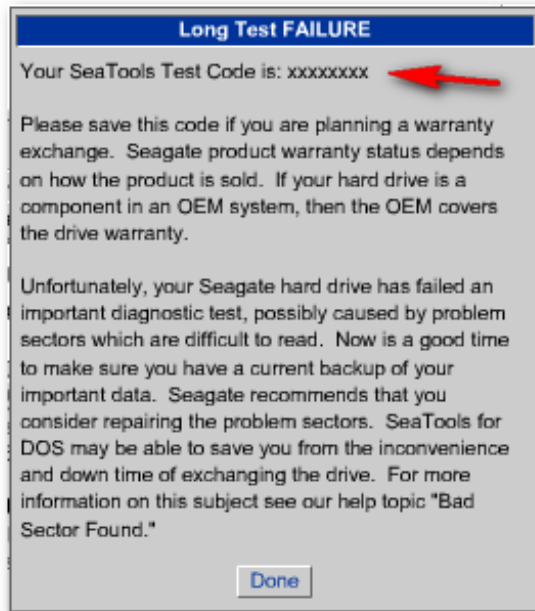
Long Test FAILURE

Your SeaTools Test Code is: xxxxxxxx

Please save this code if you are planning a warranty exchange. Seagate product warranty status depends on how the product is sold. If your hard drive is a component in an OEM system, then the OEM covers the drive warranty.

Unfortunately, your Seagate hard drive has failed an important diagnostic test, possibly caused by problem sectors which are difficult to read. Now is a good time to make sure you have a current backup of your important data. Seagate recommends that you consider repairing the problem sectors. SeaTools for DOS may be able to save you from the inconvenience and down time of exchanging the drive. For more information on this subject see our help topic "Bad Sector Found."

Done